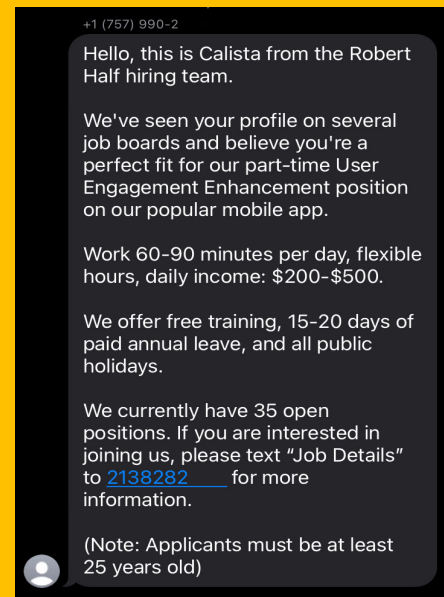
+1 (757) 990-2

Hello, this is Calista from the Robert Half hiring team.

We've seen your profile on several job boards and believe you're a perfect fit for our part-time User Engagement Enhancement position on our popular mobile app.

Work 60-90 minutes per day, flexible hours, daily income: $200-$500.

We offer free training, 15-20 days of paid annual leave, and all public holidays.

We currently have 35 open positions. If you are interested in joining us, please text "Job Details" to 2138282 for more information.

(Note: Applicants must be at least 25 years old)